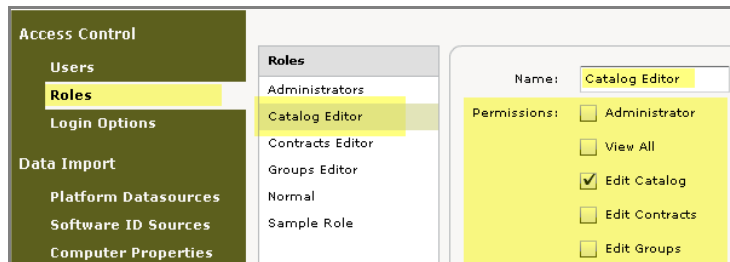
Access Control

Users

Roles

Login Options

Data Import

Platform Datasources

Software ID Sources

Computer Properties

Roles

Administrators

Catalog Editor

Contracts Editor

Groups Editor

Normal

Sample Role

Name: Catalog Editor

Permissions: Administrator

View All

✓ Edit Catalog

Edit Contracts

Edit Groups